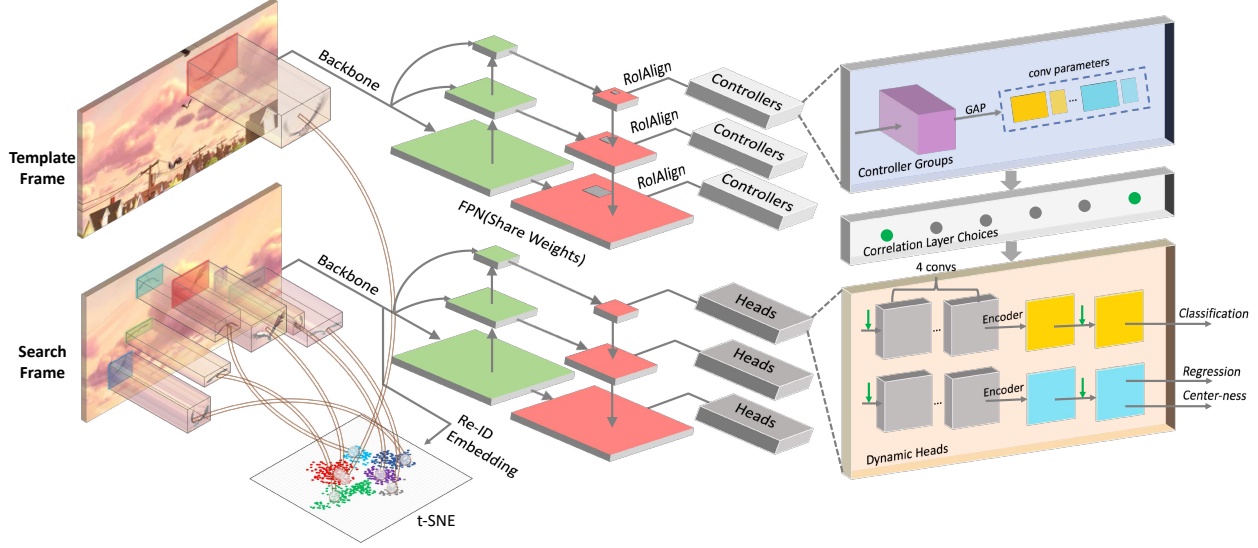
Template Frame

Search Frame

Backbone

Backbone

RoIAlign

RoIAlign

RoIAlign

Controllers

Controllers

Controllers

FPN(Share Weights)

Heads

Heads

Heads

Re-ID Embedding

t-SNE

conv parameters

GAP

...

Controller Groups

Correlation Layer Choices

4 convs

...

Encoder

Classification

...

Encoder

Regression

Center-ness

Dynamic Heads